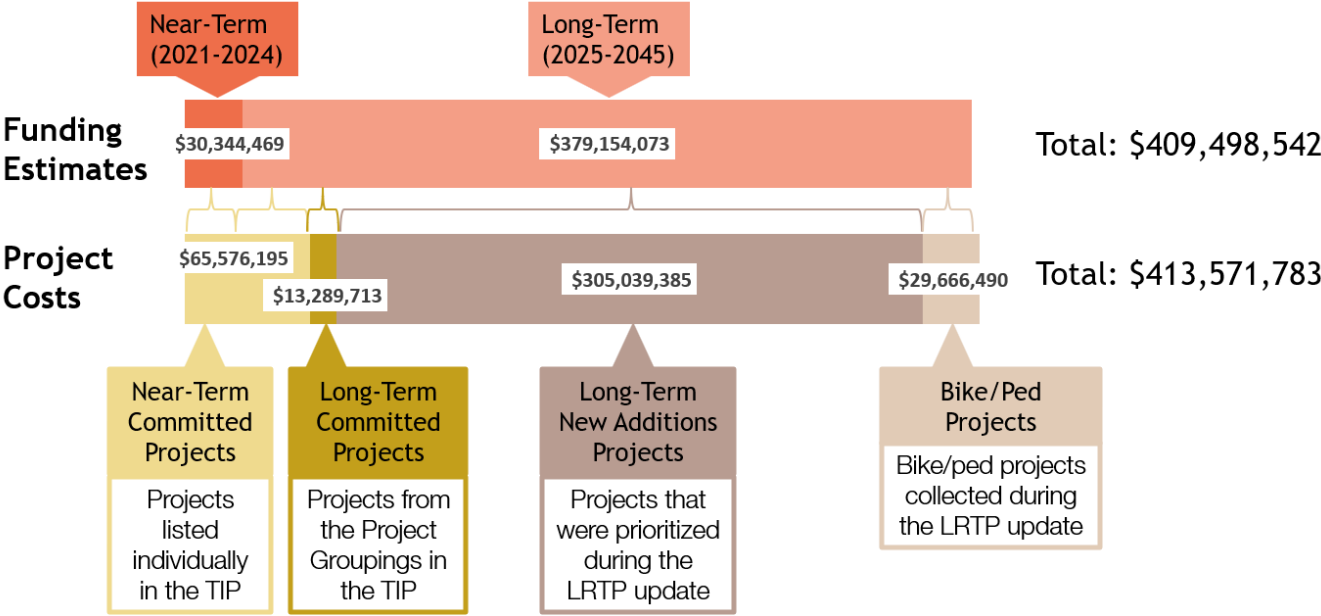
Near-Term (2021-2024)

Long-Term (2025-2045)

Funding Estimates

$30,344,469

$379,154,073

Total: $409,498,542

Project Costs

$65,576,195

$13,289,713

$305,039,385

$29,666,490

Total: $413,571,783

Near-Term Committed Projects

Projects listed individually in the TIP

Long-Term Committed Projects

Projects from the Project Groupings in the TIP

Long-Term New Additions Projects

Projects that were prioritized during the LRTP update

Bike/Ped Projects

Bike/ped projects collected during the LRTP update